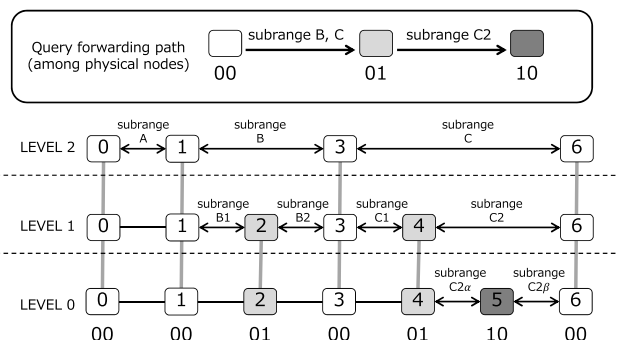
Query forwarding path (among physical nodes)

subrange B, C

subrange C2

00

01

10

LEVEL 2

0

subrange A

1

subrange B

3

subrange C

6

LEVEL 1

0

1

subrange B1

2

subrange B2

3

subrange C1

4

subrange C2

6

LEVEL 0

0

1

2

3

4

subrange C2$\alpha$

5

subrange C2$\beta$

6

00

00

01

00

01

10

00